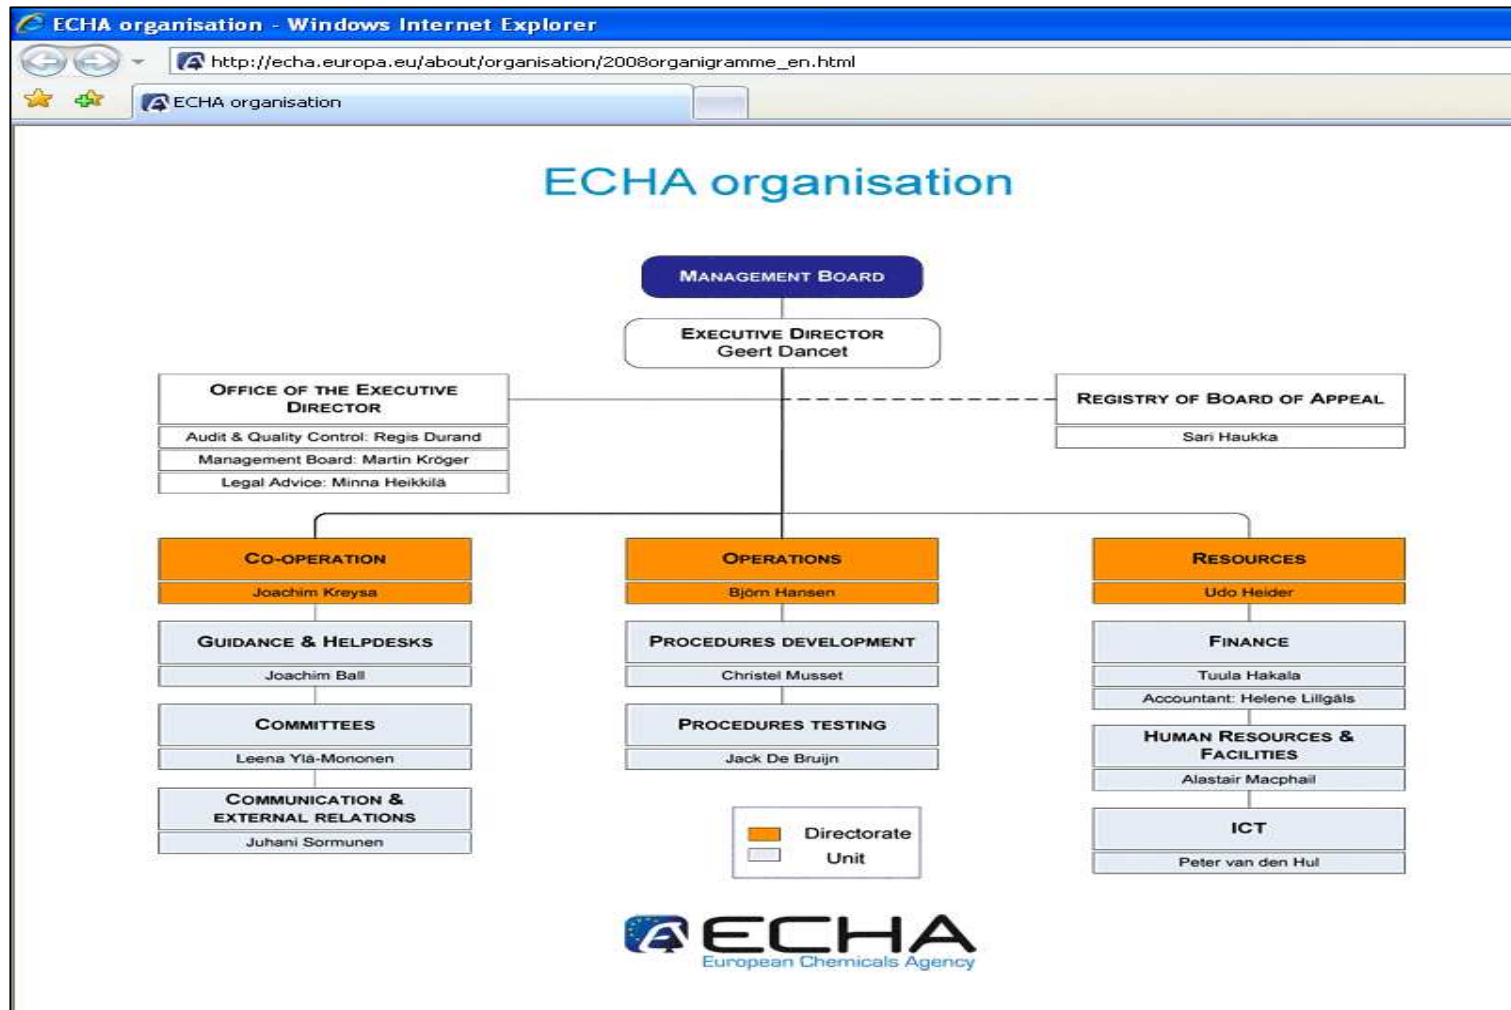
ECHA organisation - Windows Internet Explorer

http://echa.europa.eu/about/organisation/2008organigramme_en.html

ECHA organisation

ECHA organisation

Management Board

Executive Director
Geert Dancet

Office of the Executive Director

Audit & Quality Control: Regis Durand

Management Board: Martin Kröger

Legal Advice: Minna Heikkilä

Registry of Board of Appeal

Sari Haukka

Co-operation

Joachim Kreysa

Guidance & Helpdesks

Joachim Ball

Committees

Leena Ylä-Mononen

Communication & external relations

Juhani Sormunen

Operations

Björn Hansen

Procedures development

Christel Musset

Procedures testing

Jack De Bruijn

Directorate

Unit

Resources

Udo Heider

Finance

Tuula Hakala

Accountant: Helene Lillgäls

Human Resources & Facilities

Alastair Macphail

ICT

Peter van den Hul

ECHA
European Chemicals Agency